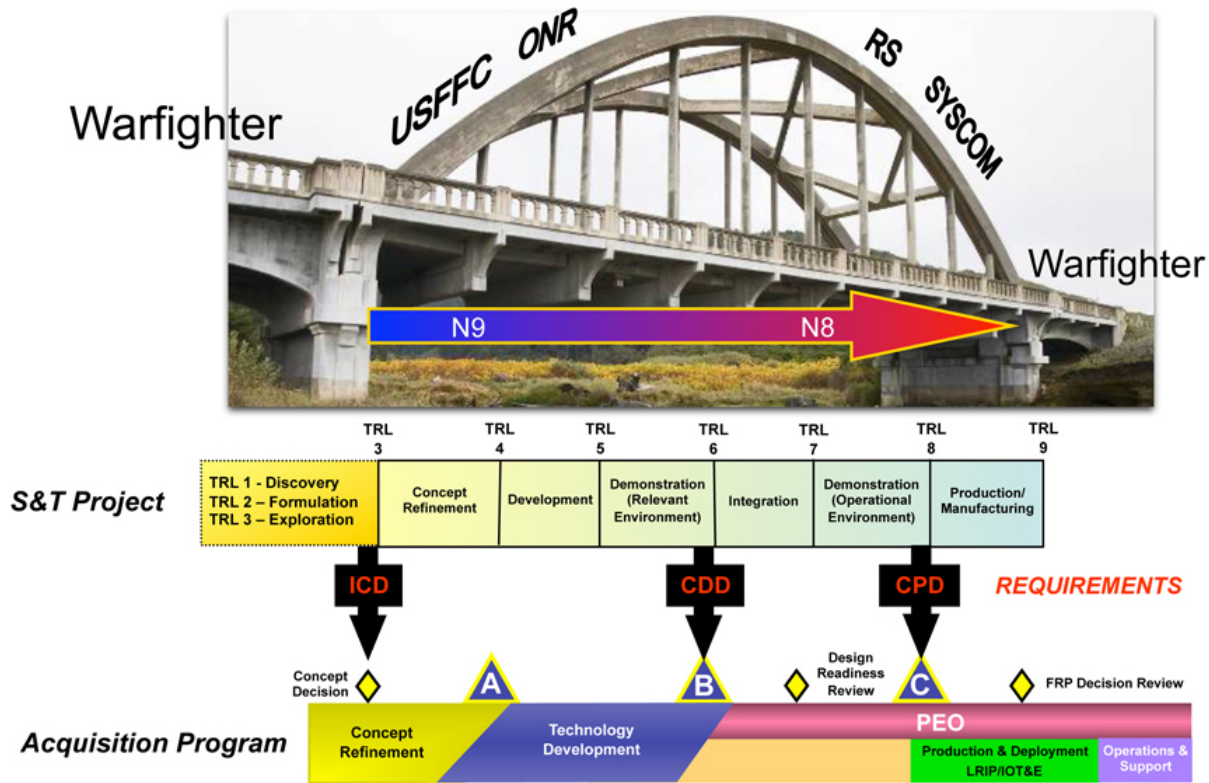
USFFC ONR RS SYSCOM

Warfighter

Warfighter

N9

N8

TRL 3

TRL 4

TRL 5

TRL 6

TRL 7

TRL 8

TRL 9

S&T Project

| TRL 1 - Discovery TRL 2 – Formulation TRL 3 – Exploration | Concept Refinement | Development | Demonstration (Relevant Environment) | Integration | Demonstration (Operational Environment) | Production/ Manufacturing |
|---|---|---|---|---|---|---|

ICD

CDD

CPD

REQUIREMENTS

Concept Decision

A

B

Design Readiness Review

C

FRP Decision Review

Acquisition Program

Concept Refinement

Technology Development

PEO

Production & Deployment LRIP/IOT&E

Operations & Support